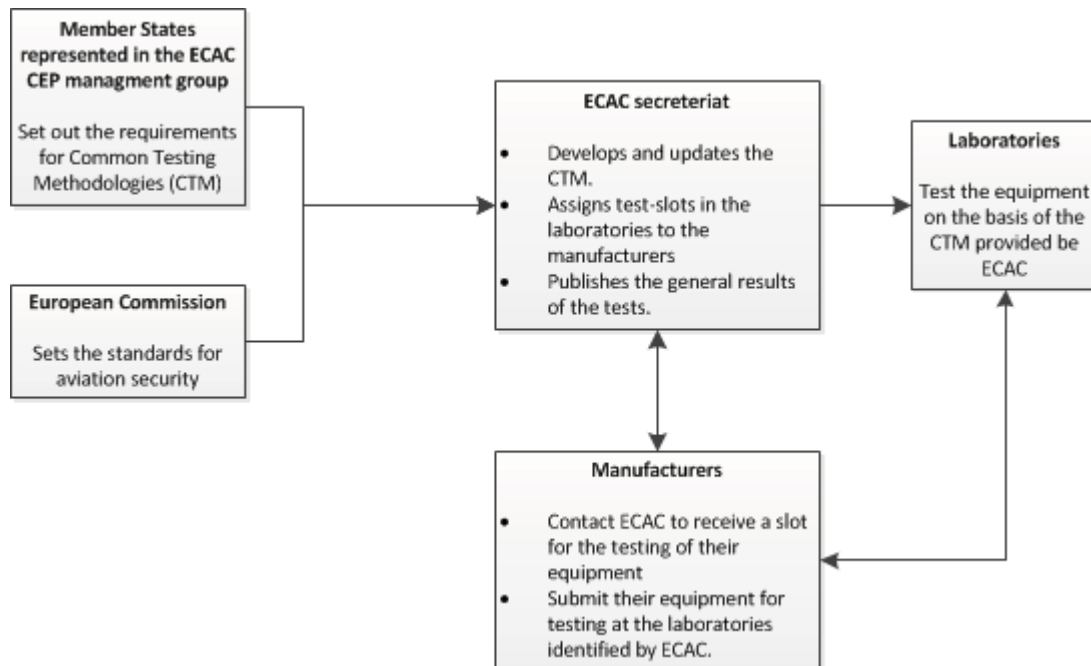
**Member States represented in the ECAC CEP managment group**

Set out the requirements for Common Testing Methodologies (CTM)

**European Commission**

Sets the standards for aviation security

**ECAC secreteriat**

- Develops and updates the CTM.
- Assigns test-slots in the laboratories to the manufacturers
- Publishes the general results of the tests.

**Laboratories**

Test the equipment on the basis of the CTM provided be ECAC

**Manufacturers**

- Contact ECAC to receive a slot for the testing of their equipment
- Submit their equipment for testing at the laboratories identified by ECAC.